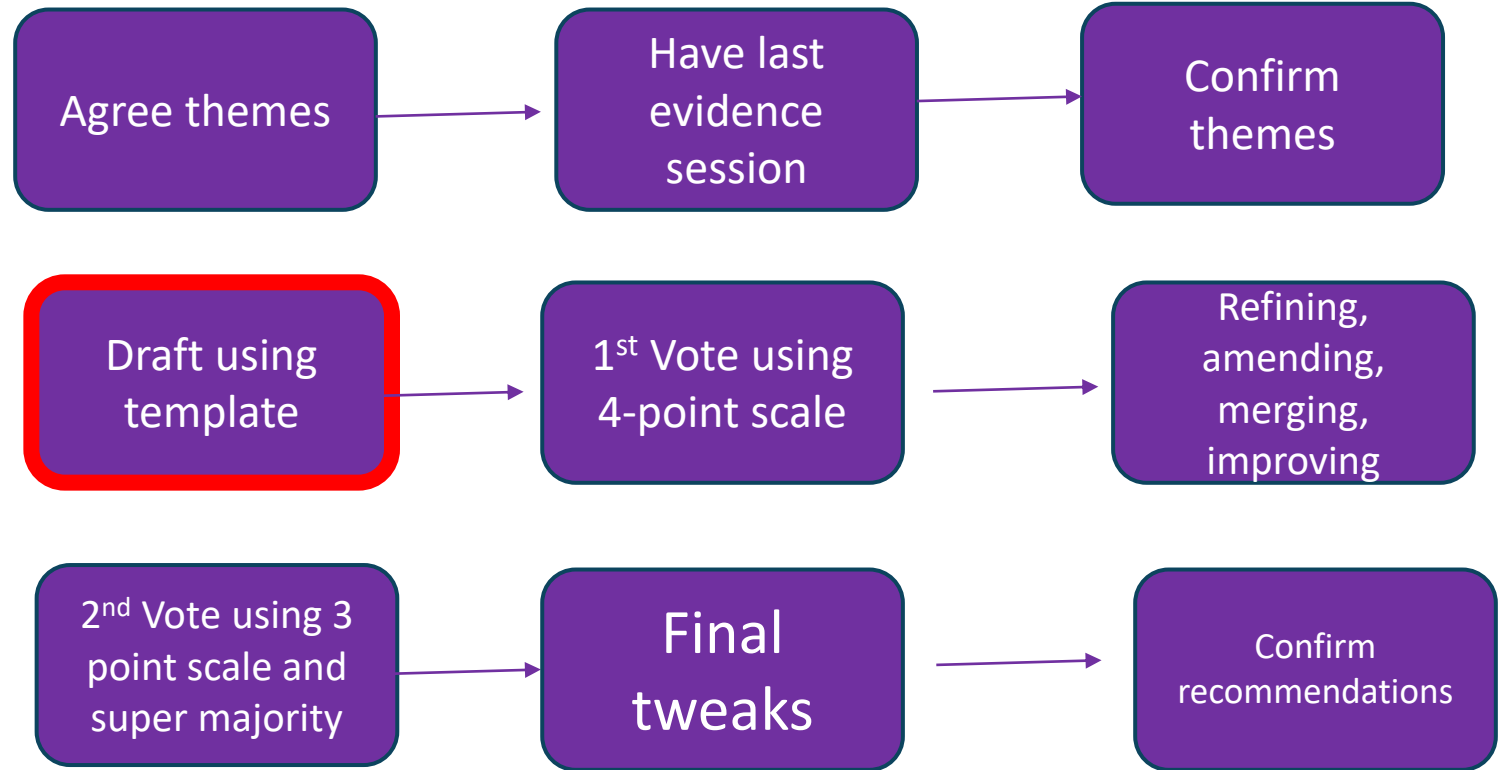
Agree themes

Have last evidence session

Confirm themes

Draft using template

1$^{st}$ Vote using 4-point scale

Refining, amending, merging, improving

2$^{nd}$ Vote using 3 point scale and super majority

Final tweaks

Confirm recommendations